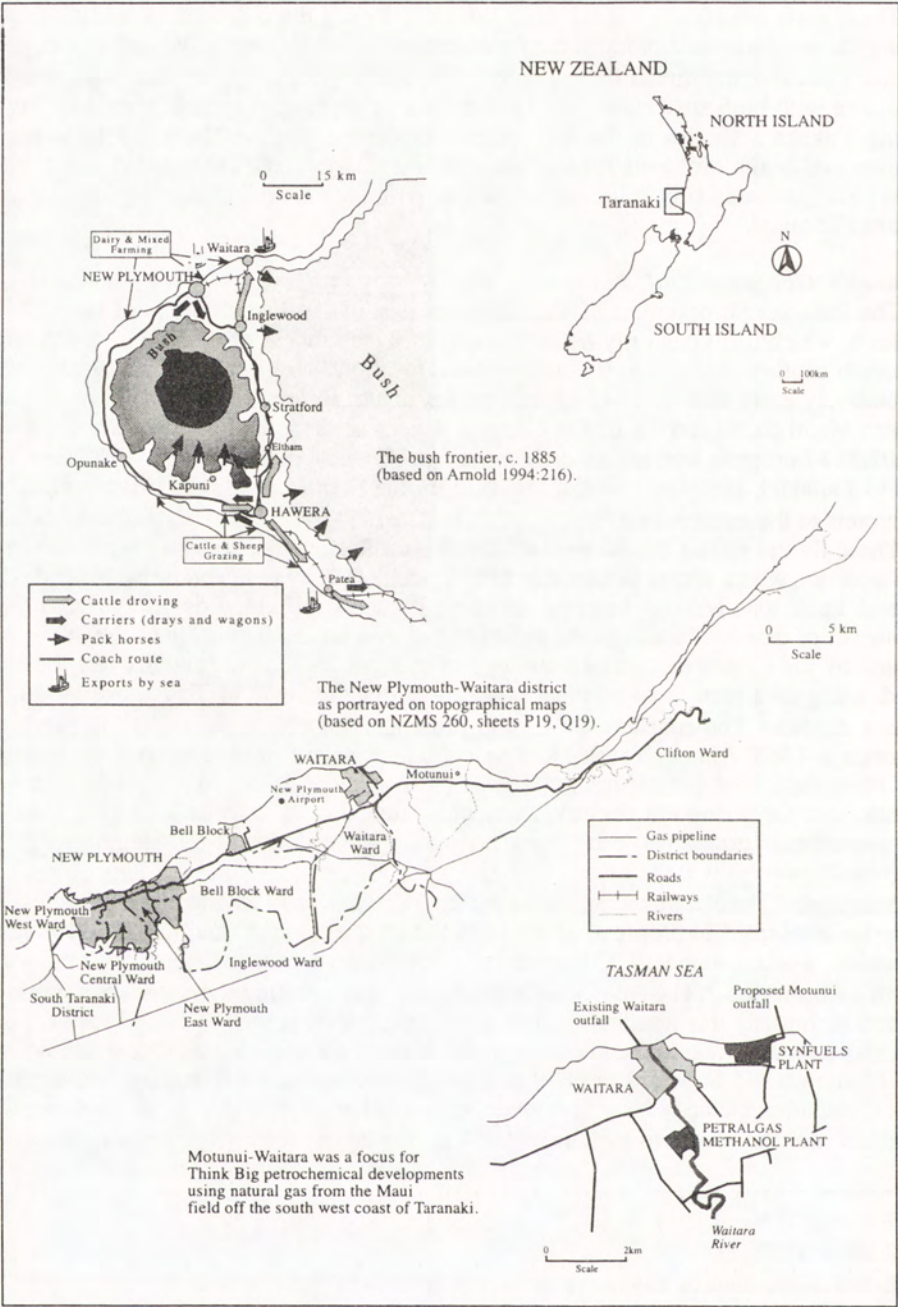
NEW ZEALAND

NORTH ISLAND

Taranaki

N

SOUTH ISLAND

0 100km
Scale

0 15 km
Scale

Dairy & Mixed Farming

Waitara

NEW PLYMOUTH

Inglewood

Bush

Bush

Stratford

Eltham

Opunake

Kapuni

HAWERA

Cattle & Sheep Grazing

Patea

The bush frontier, c. 1885 (based on Arnold 1994:216).

Cattle droving
Carriers (drays and wagons)
Pack horses
Coach route
Exports by sea

0 5 km
Scale

The New Plymouth-Waitara district as portrayed on topographical maps (based on NZMS 260, sheets P19, Q19).

Clifton Ward

WAITARA

Motunui

New Plymouth Airport

Bell Block

Waitara Ward

NEW PLYMOUTH

Bell Block Ward

Gas pipeline
District boundaries
Roads
Railways
Rivers

New Plymouth West Ward

New Plymouth Central Ward

Inglewood Ward

South Taranaki District

New Plymouth East Ward

TASMAN SEA

Existing Waitara outfall

Proposed Motunui outfall

SYNFUELS PLANT

WAITARA

PETRALGAS METHANOL PLANT

Motunui-Waitara was a focus for Think Big petrochemical developments using natural gas from the Maui field off the south west coast of Taranaki.

Waitara River

0 2km
Scale